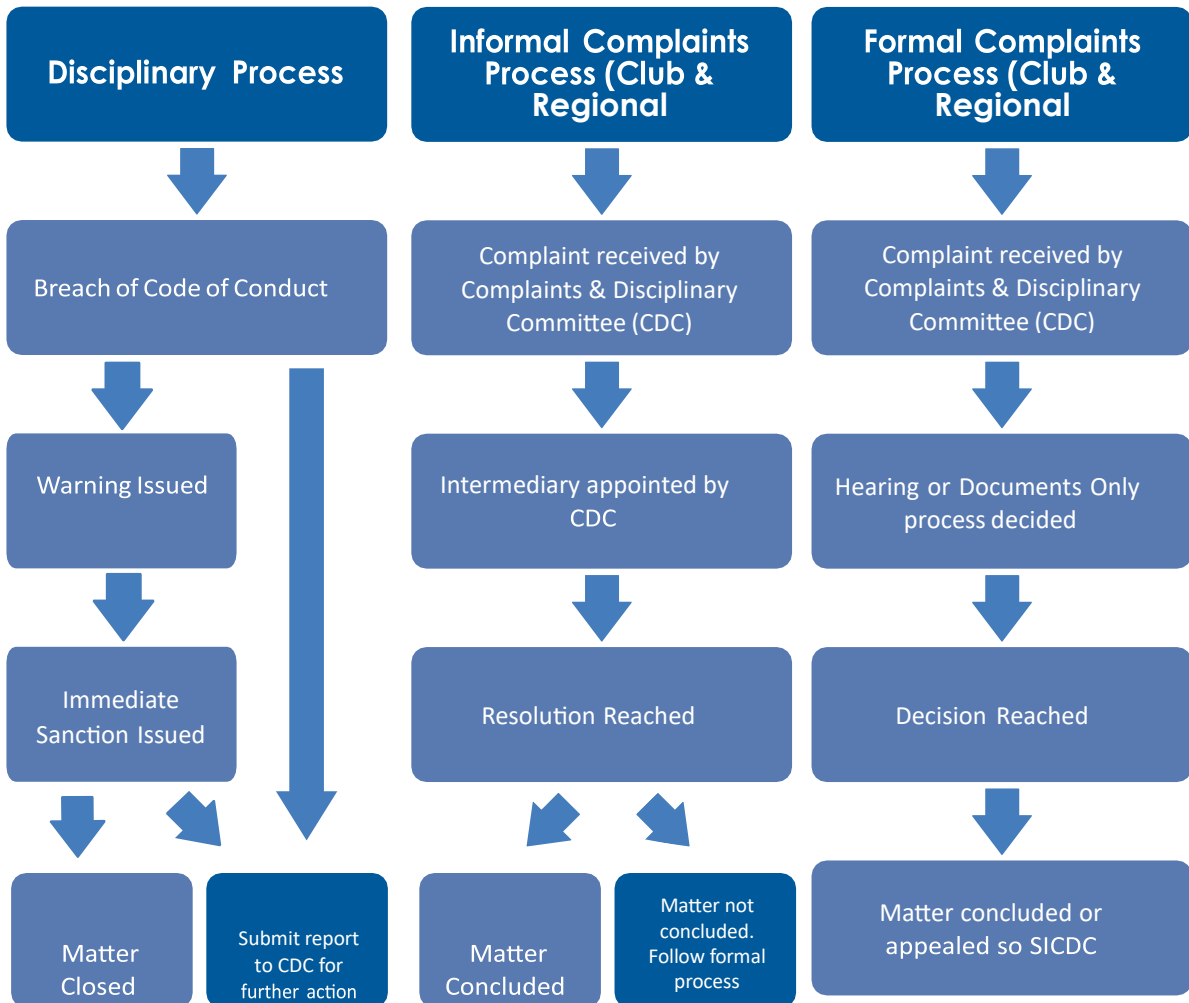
Disciplinary Process

Breach of Code of Conduct

Warning Issued

Immediate Sanction Issued

Matter Closed

Submit report to CDC for further action

Informal Complaints Process (Club & Regional

Complaint received by Complaints & Disciplinary Committee (CDC)

Intermediary appointed by CDC

Resolution Reached

Matter Concluded

Matter not concluded. Follow formal process

Formal Complaints Process (Club & Regional

Complaint received by Complaints & Disciplinary Committee (CDC)

Hearing or Documents Only process decided

Decision Reached

Matter concluded or appealed so SICDC